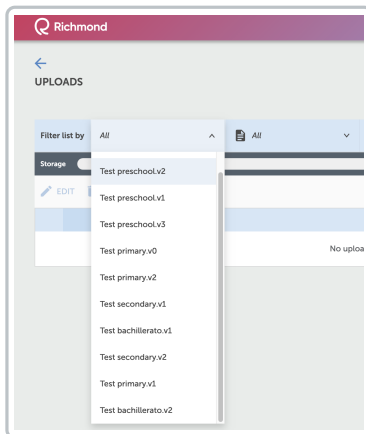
Richmond

←
UPLOADS

Filter list by All ^ All ˅

Storage

EDIT

Test preschool.v2
Test preschool.v1
Test preschool.v3
Test primary.v0
Test primary.v2
Test secondary.v1
Test bachillerato.v1
Test secondary.v2
Test primary.v1
Test bachillerato.v2

No uploa